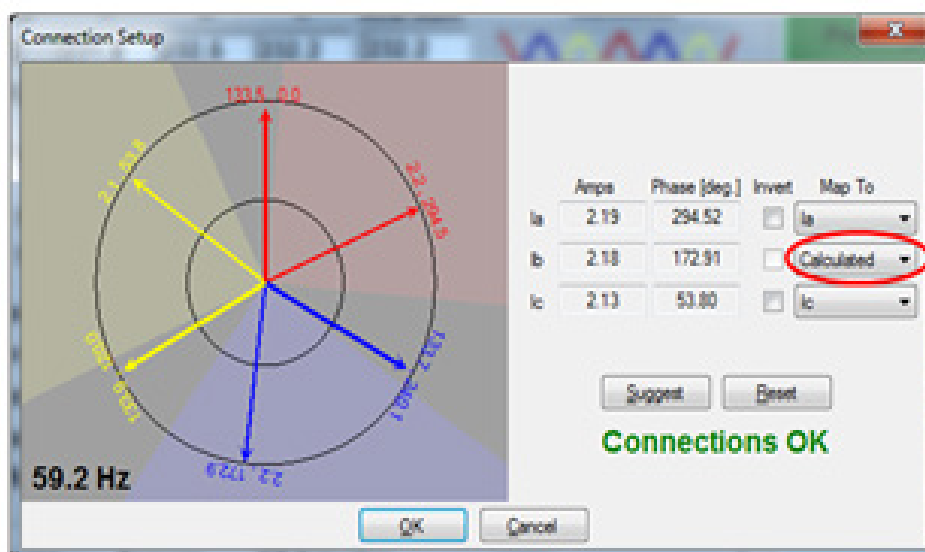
Connection Setup

133.5, 0.0

2.2, 294.5

2.1, 53.8

133.0, 120.0

133.7, 240.1

2.2, 172.9

59.2 Hz

| | Amps | Phase [deg.] | Invert | Map To |
|---|---|---|---|---|
| Ia | 2.19 | 294.52 | | Ia |
| Ib | 2.18 | 172.91 | | Calculated |
| Ic | 2.13 | 53.80 | | Ic |

Suggest

Reset

Connections OK

OK

Cancel